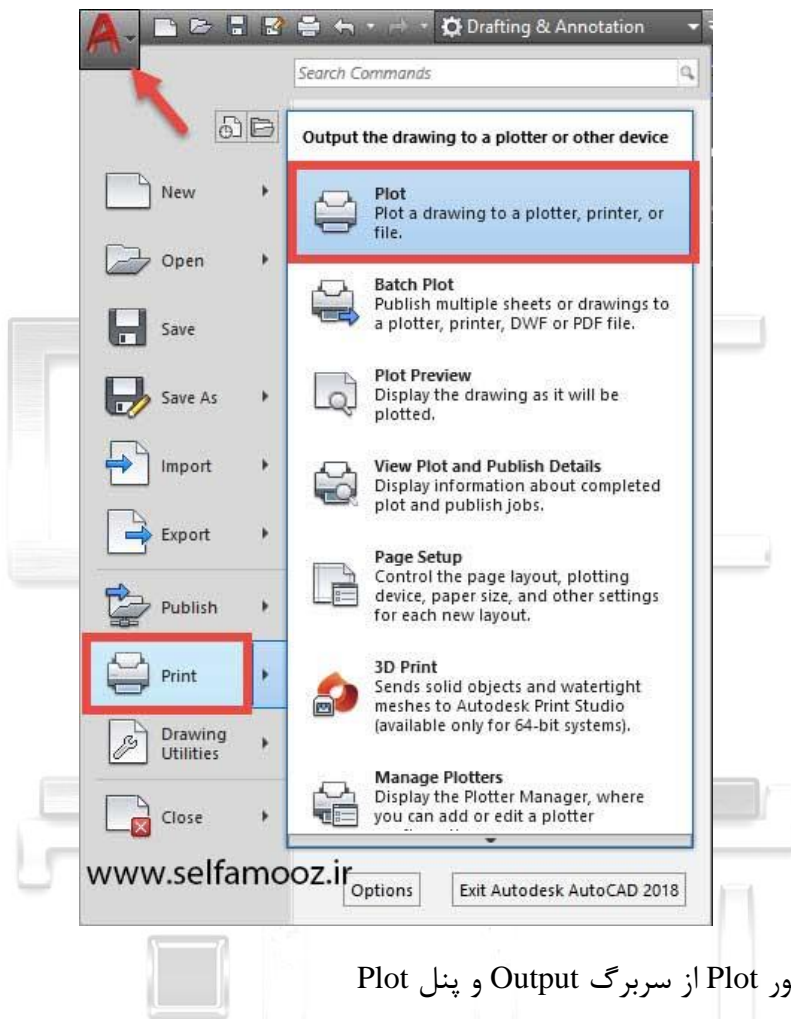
Drafting & Annotation

Search Commands

Output the drawing to a plotter or other device

New

Open

Save

Save As

Import

Export

Publish

Print

Drawing Utilities

Close

Plot
Plot a drawing to a plotter, printer, or file.

Batch Plot
Publish multiple sheets or drawings to a plotter, printer, DWF or PDF file.

Plot Preview
Display the drawing as it will be plotted.

View Plot and Publish Details
Display information about completed plot and publish jobs.

Page Setup
Control the page layout, plotting device, paper size, and other settings for each new layout.

3D Print
Sends solid objects and watertight meshes to Autodesk Print Studio (available only for 64-bit systems).

Manage Plotters
Display the Plotter Manager, where you can add or edit a plotter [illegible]

www.selfamooz.ir

Options

Exit Autodesk AutoCAD 2018

ور Plot از سربرگ Output و پنل Plot